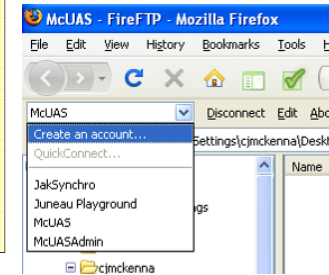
McUAS - FireFTP - Mozilla Firefox

File Edit View History Bookmarks Tools H

McUAS

Disconnect Edit Abo

Create an account...
QuickConnect...
JakSynchro
Juneau Playground
McUAS
McUASAdmin

Settings\cjmckenna\Desk

Name

gs

cjmckenna